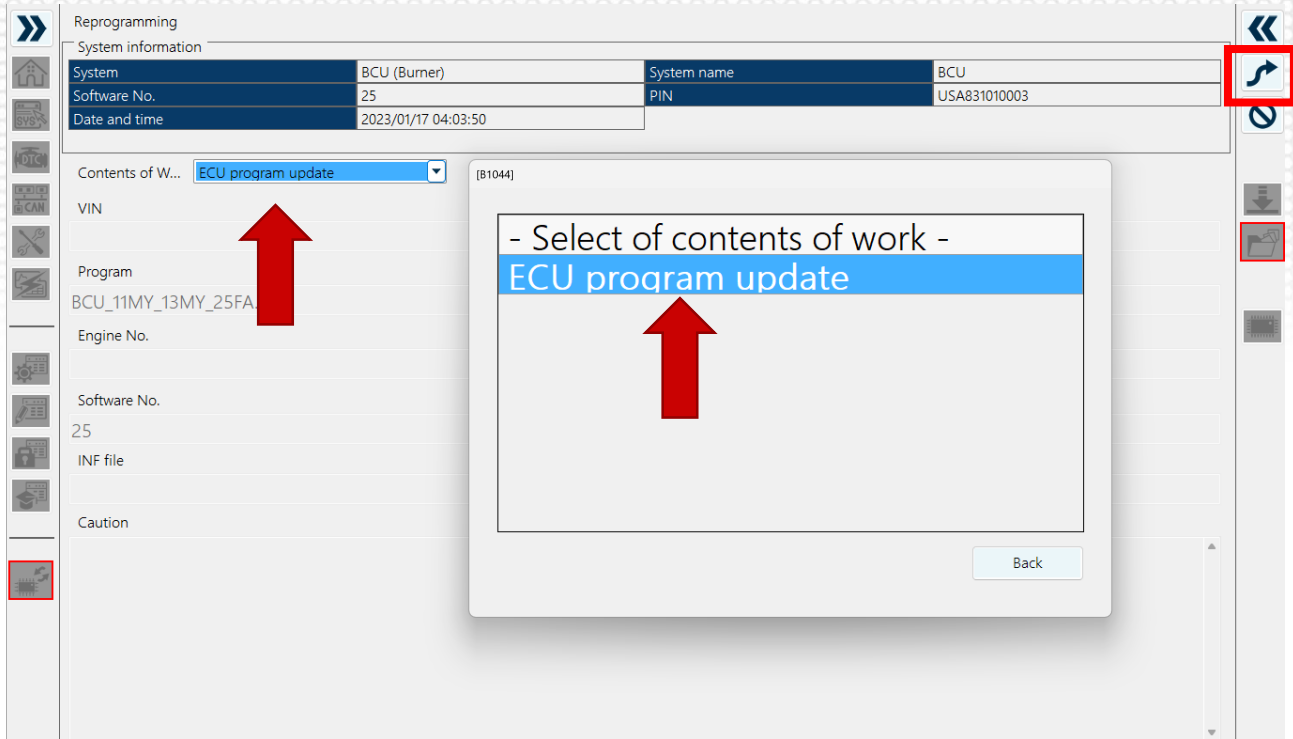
Reprogramming

System information

| System | BCU (Burner) | System name | BCU |
|---|---|---|---|
| Software No. | 25 | PIN | USA831010003 |
| Date and time | 2023/01/17 04:03:50 | | |

SVS
DTC
CAN

Contents of W... ECU program update

VIN

Program
BCU_11MY_13MY_25FA

Engine No.

Software No.
25

INF file

Caution

[B1044]

- Select of contents of work -
ECU program update

Back